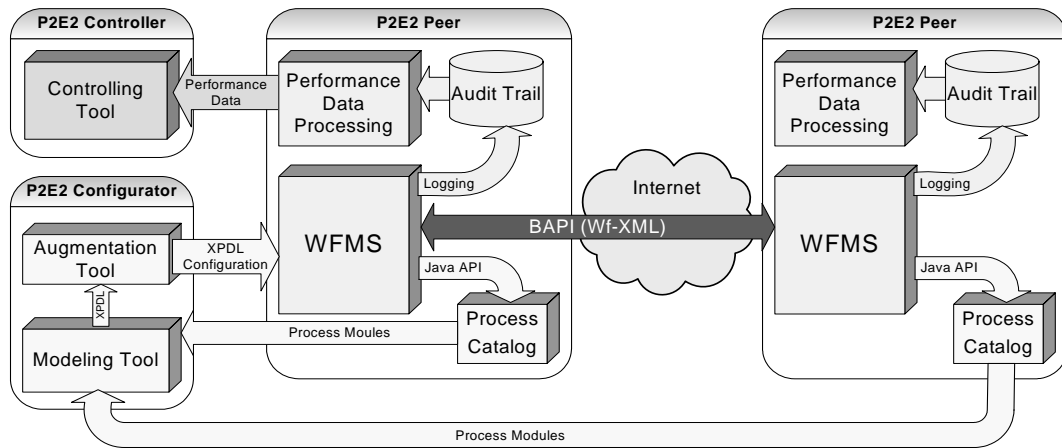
P2E2 Controller

Controlling Tool

Performance Data

P2E2 Peer

Performance Data Processing

Audit Trail

Logging

WFMS

Java API

Process Catalog

P2E2 Configurator

Augmentation Tool

XPDL Configuration

XPDL

Modeling Tool

Process Moules

Internet

BAPI (Wf-XML)

P2E2 Peer

Performance Data Processing

Audit Trail

Logging

WFMS

Java API

Process Catalog

Process Modules